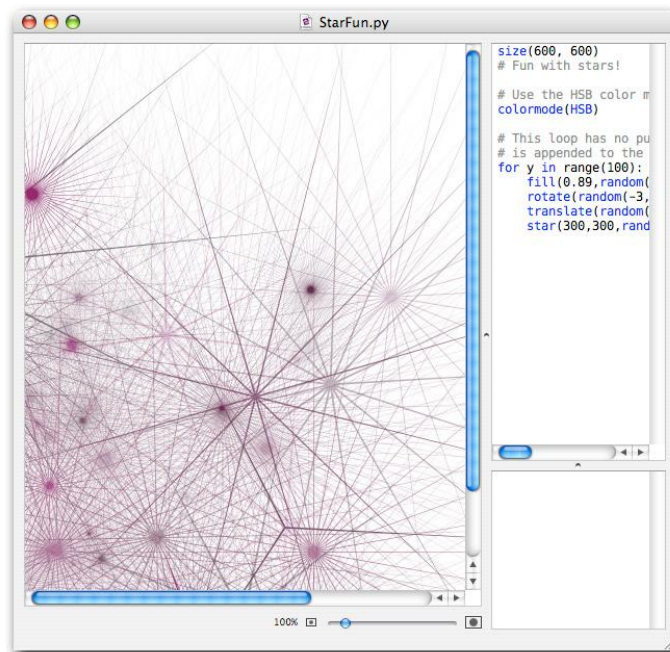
StarFun.py

size(600, 600)
# Fun with stars!

# Use the HSB color m
colormode(HSB)

# This loop has no pu
# is appended to the
for y in range(100):
    fill(0.89,random(
    rotate(random(-3,
    translate(random(
    star(300,300,rand

100%